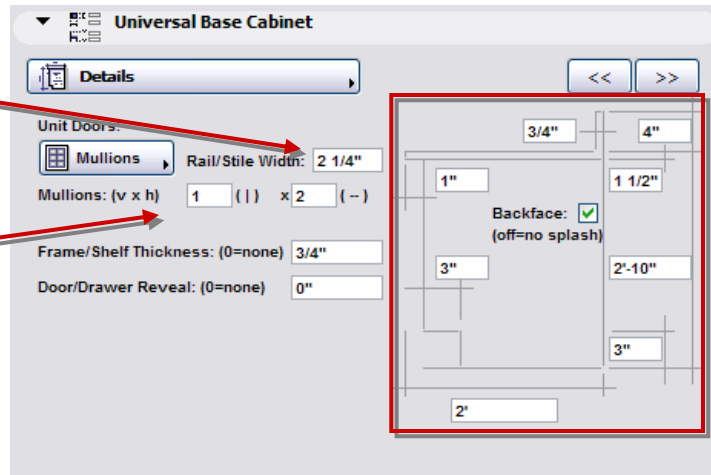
Universal Base Cabinet

Details

<< >>

Unit Doors:

Mullions

Rail/Stile Width: 2 1/4"

Mullions: (v x h) 1 ( | ) x 2 ( -- )

Frame/Shelf Thickness: (0=none) 3/4"

Door/Drawer Reveal: (0=none) 0"

3/4"

4"

1"

1 1/2"

Backface: ✓
(off=no splash)

3"

2'-10"

3"

2'